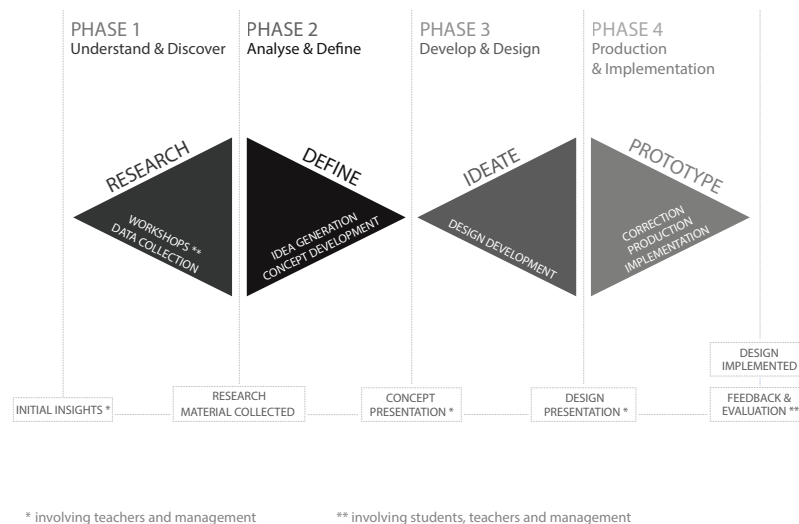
PHASE 1
Understand & Discover

PHASE 2
Analyse & Define

PHASE 3
Develop & Design

PHASE 4
Production
& Implementation

RESEARCH
WORKSHOPS **
DATA COLLECTION

DEFINE
IDEA GENERATION
CONCEPT DEVELOPMENT

IDEATE
DESIGN DEVELOPMENT

PROTOTYPE
CORRECTION
PRODUCTION
IMPLEMENTATION

DESIGN IMPLEMENTED

INITIAL INSIGHTS *

RESEARCH MATERIAL COLLECTED

CONCEPT PRESENTATION *

DESIGN PRESENTATION *

FEEDBACK & EVALUATION **

* involving teachers and management

** involving students, teachers and management